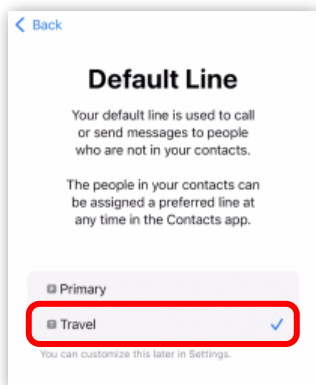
< Back

Default Line

Your default line is used to call or send messages to people who are not in your contacts.

The people in your contacts can be assigned a preferred line at any time in the Contacts app.

Primary

Travel ✓

You can customize this later in Settings.